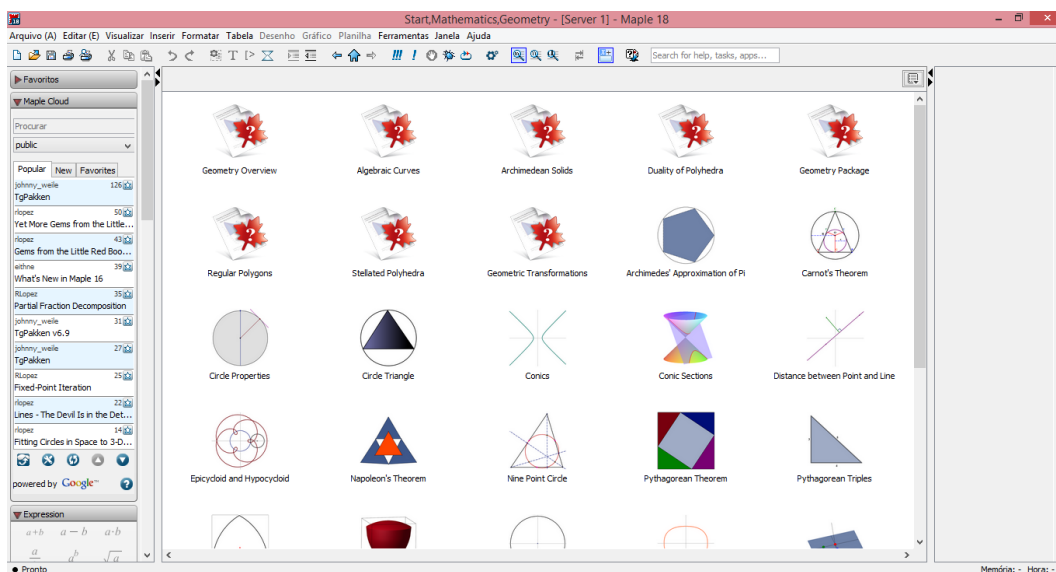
Start,Mathematics,Geometry - [Server 1] - Maple 18

Arquivo (A) Editar (E) Visualizar Inserir Formatar Tabela Desenho Gráfico Planilha Ferramentas Janela Ajuda

Search for help, tasks, apps...

Favoritos
Maple Cloud
Procurar
public
Popular New Favorites

johnny_weile 126
TgPakken
rlopez 50
Yet More Gems from the Little...
rlopez 43
Gems from the Little Red Boo...
eithne 39
What's New in Maple 16
RLopez 35
Partial Fraction Decomposition
johnny_weile 31
TgPakken v6.9
johnny_weile 27
TgPakken
RLopez 25
Fixed-Point Iteration
rlopez 22
Lines - The Devil Is in the Det...
rlopez 14
Fitting Circles in Space to 3-D...

powered by Google

Expression
$a+b$ $a-b$ $a \cdot b$
$\frac{a}{b}$ $a^b$ $\sqrt{a}$

Geometry Overview
Algebraic Curves
Archimedean Solids
Duality of Polyhedra
Geometry Package
Regular Polygons
Stellated Polyhedra
Geometric Transformations
Archimedes' Approximation of Pi
Carnot's Theorem
Circle Properties
Circle Triangle
Conics
Conic Sections
Distance between Point and Line
Epicycloid and Hypocycloid
Napoleon's Theorem
Nine Point Circle
Pythagorean Theorem
Pythagorean Triples

Pronto
Memória: - Hora: -